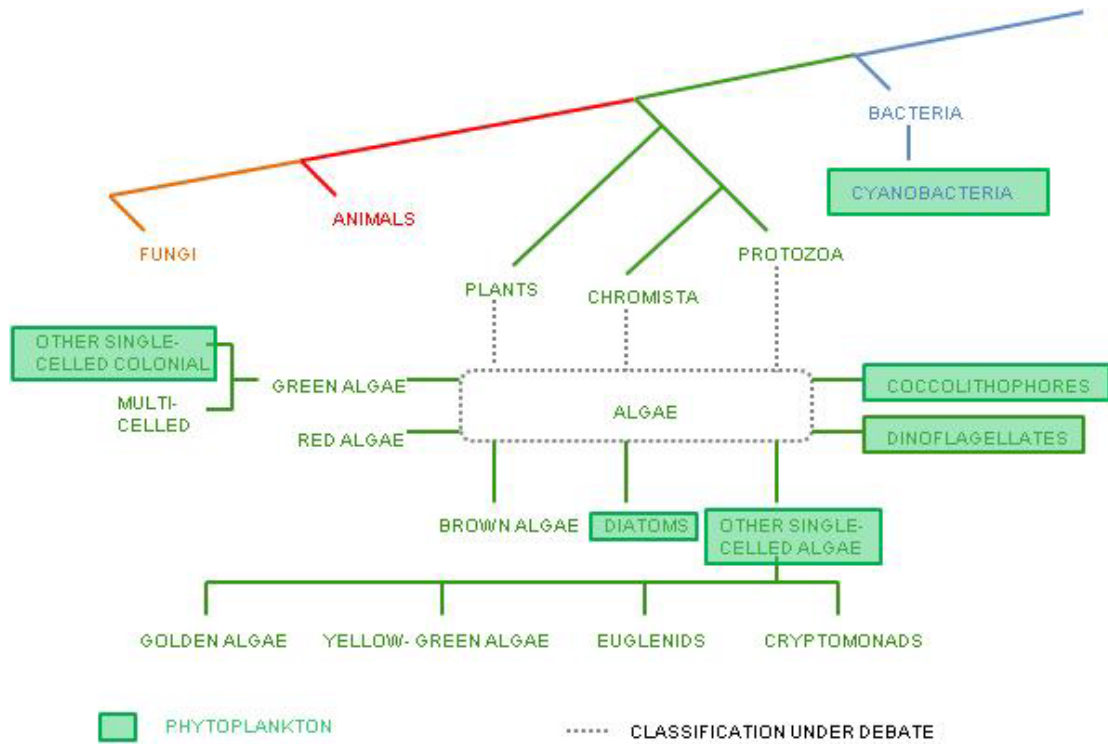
BACTERIA

CYANOBACTERIA

ANIMALS

FUNGI

PROTOZOA

PLANTS

CHROMISTA

OTHER SINGLE-CELLED COLONIAL

MULTI-CELLED

GREEN ALGAE

ALGAE

COCCOLITHOPHORES

RED ALGAE

DINOFLAGELLATES

BROWN ALGAE

DIATOMS

OTHER SINGLE-CELLED ALGAE

GOLDEN ALGAE

YELLOW- GREEN ALGAE

EUGLENIDS

CRYPTOMONADS

PHYTOPLANKTON

CLASSIFICATION UNDER DEBATE